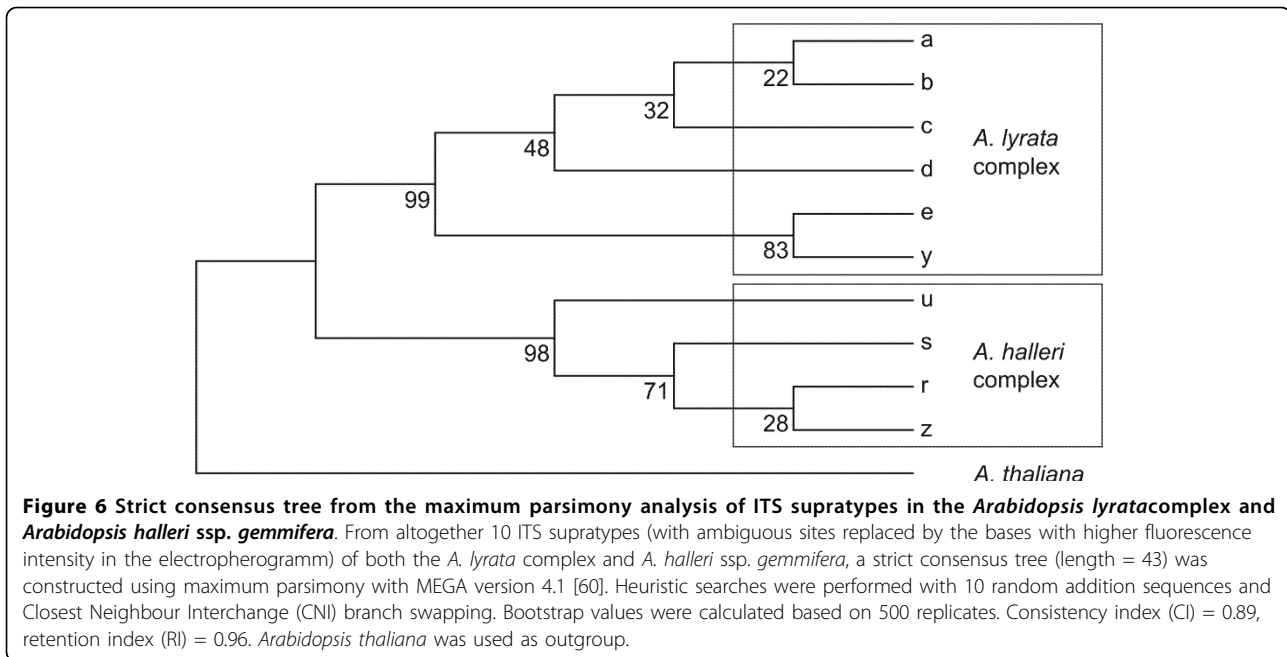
a
b
c
d
e
y
22
32
48
99
83
A. lyrata complex

u
s
r
z
98
71
28
A. halleri complex

A. thaliana

**Figure 6 Strict consensus tree from the maximum parsimony analysis of ITS supratypes in the *Arabidopsis lyrata*complex and *Arabidopsis halleri* ssp. *gemmifera***. From altogether 10 ITS supratypes (with ambiguous sites replaced by the bases with higher fluorescence intensity in the electropherogramm) of both the *A. lyrata* complex and *A. halleri* ssp. *gemmifera*, a strict consensus tree (length = 43) was constructed using maximum parsimony with MEGA version 4.1 [60]. Heuristic searches were performed with 10 random addition sequences and Closest Neighbour Interchange (CNI) branch swapping. Bootstrap values were calculated based on 500 replicates. Consistency index (CI) = 0.89, retention index (RI) = 0.96. *Arabidopsis thaliana* was used as outgroup.